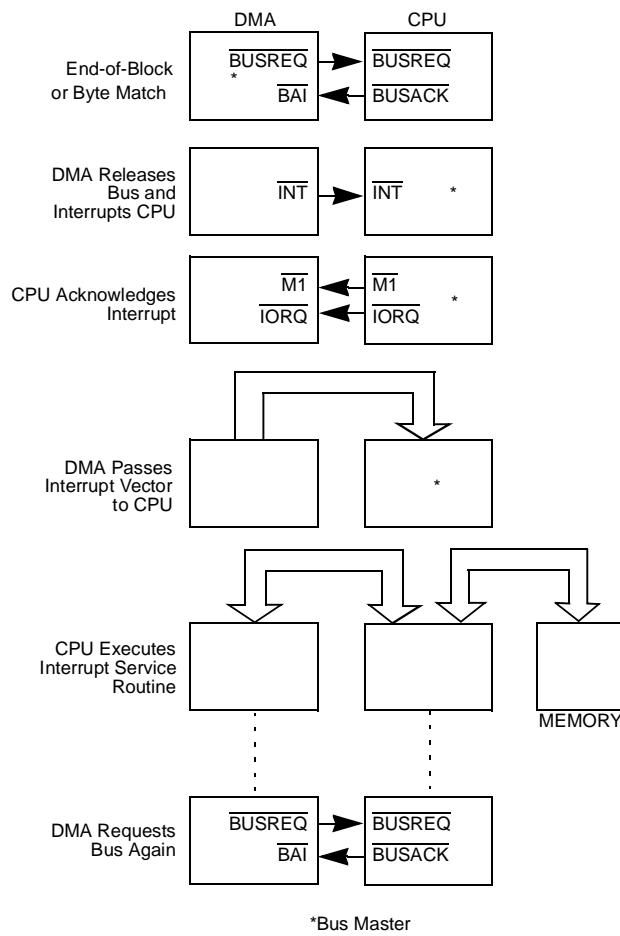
DMA

CPU

End-of-Block or Byte Match

$\overline{BUSREQ}$
*
$\overline{BAI}$

$\overline{BUSREQ}$
$\overline{BUSACK}$

DMA Releases Bus and Interrupts CPU

$\overline{INT}$

$\overline{INT}$ *

CPU Acknowledges Interrupt

$\overline{M1}$
$\overline{IORQ}$

$\overline{M1}$
$\overline{IORQ}$ *

DMA Passes Interrupt Vector to CPU

*

CPU Executes Interrupt Service Routine

MEMORY

DMA Requests Bus Again

$\overline{BUSREQ}$
$\overline{BAI}$

$\overline{BUSREQ}$
$\overline{BUSACK}$

*Bus Master